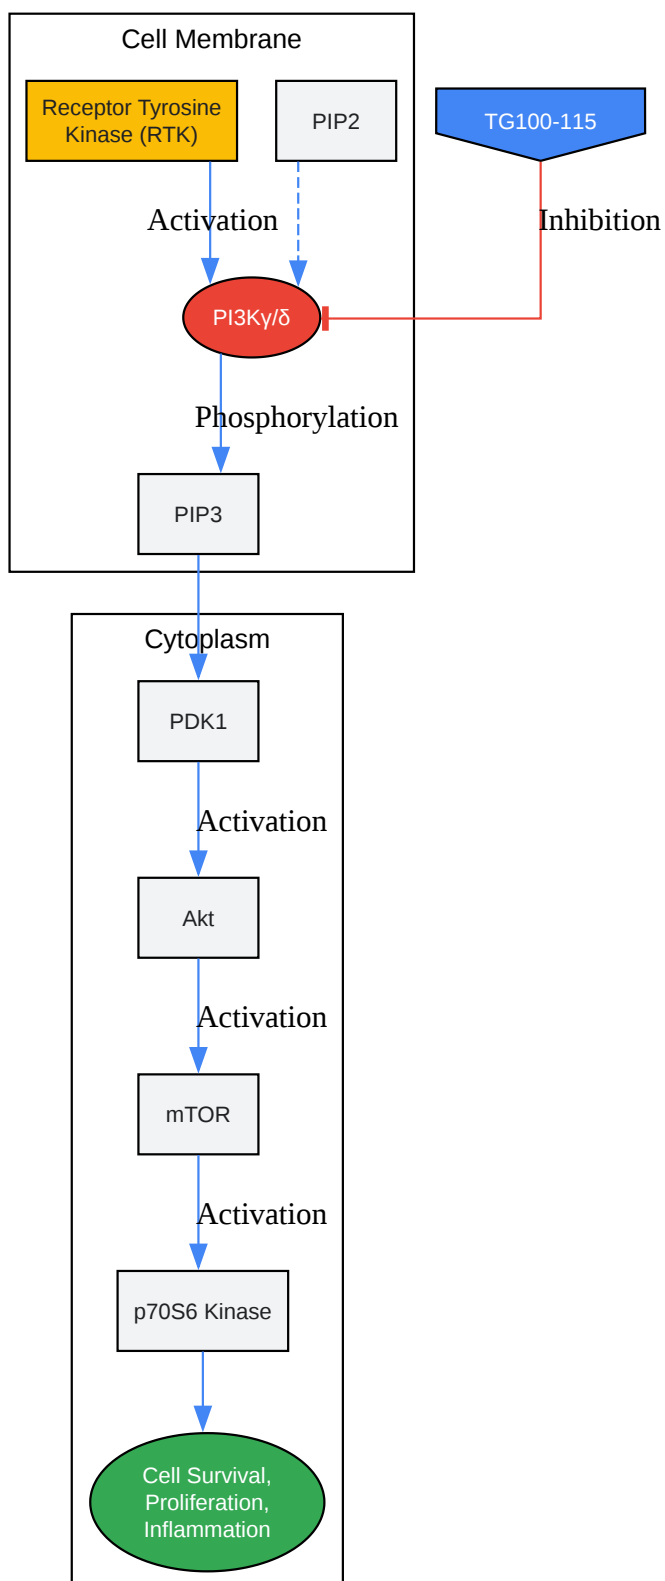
Cell Membrane

Receptor Tyrosine Kinase (RTK)

PIP2

TG100-115

Activation

Inhibition

PI3Kγ/δ

Phosphorylation

PIP3

Cytoplasm

PDK1

Activation

Akt

Activation

mTOR

Activation

p70S6 Kinase

Cell Survival, Proliferation, Inflammation